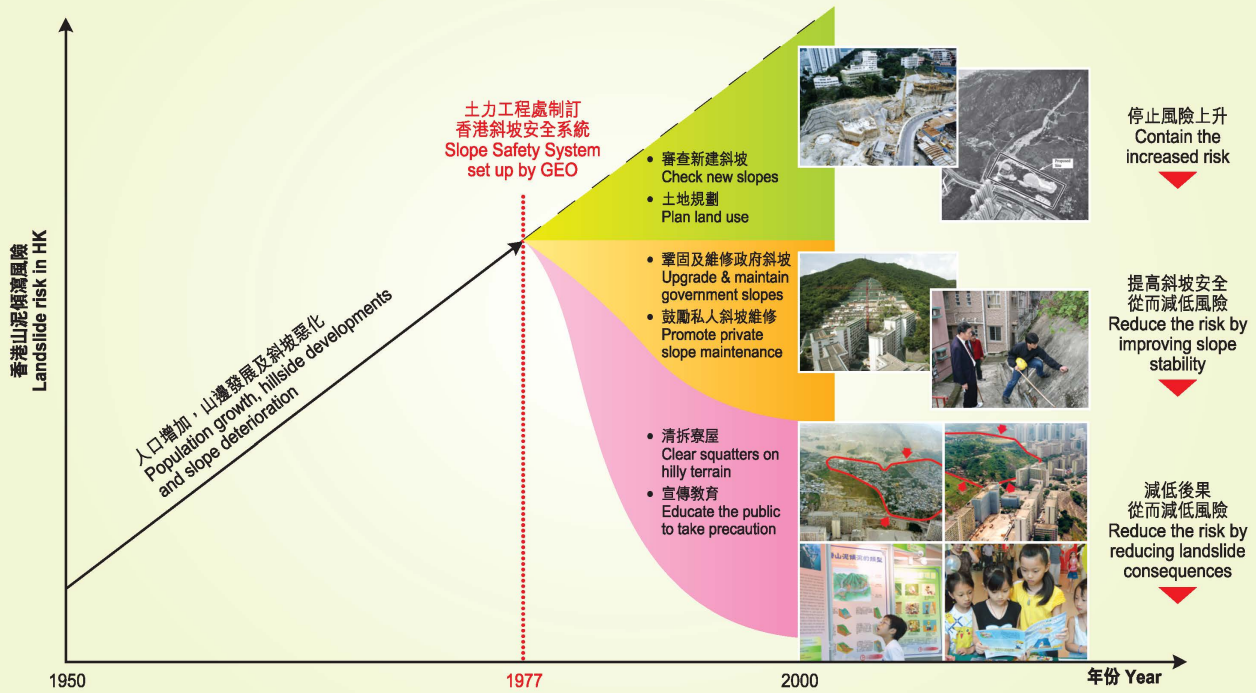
香港山泥傾瀉風險
Landslide risk in HK

人口增加，山邊發展及斜坡惡化
Population growth, hillside developments and slope deterioration

土力工程處制訂
香港斜坡安全系統
Slope Safety System
set up by GEO

• 審查新建斜坡
Check new slopes
• 土地規劃
Plan land use

• 鞏固及維修政府斜坡
Upgrade & maintain government slopes
• 鼓勵私人斜坡維修
Promote private slope maintenance

• 清拆寮屋
Clear squatters on hilly terrain
• 宣傳教育
Educate the public to take precaution

停止風險上升
Contain the increased risk

提高斜坡安全
從而減低風險
Reduce the risk by improving slope stability

減低後果
從而減低風險
Reduce the risk by reducing landslide consequences

1950
1977
2000
年份 Year